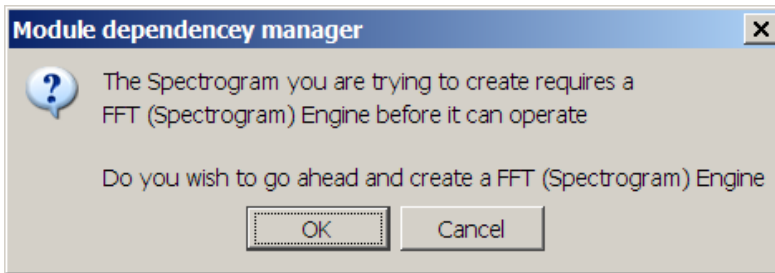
Module dependencey manager

×

The Spectrogram you are trying to create requires a FFT (Spectrogram) Engine before it can operate

Do you wish to go ahead and create a FFT (Spectrogram) Engine

OK

Cancel